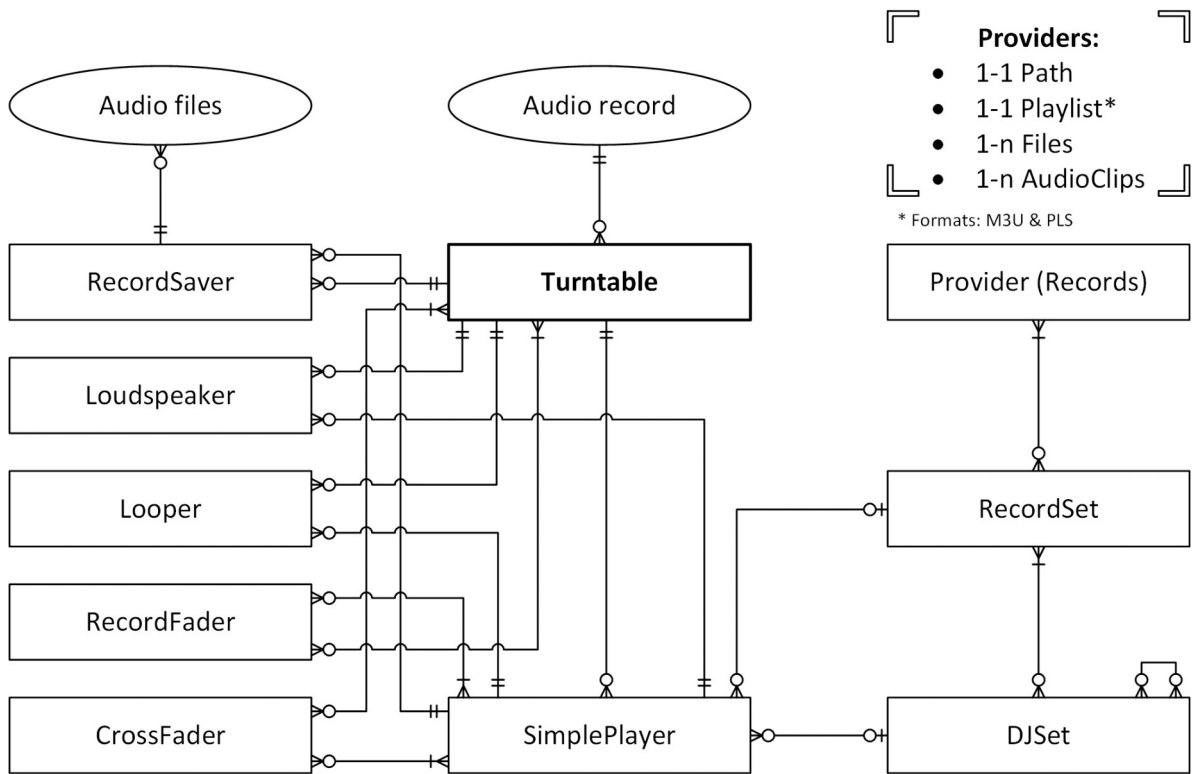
Providers:
- 1-1 Path
- 1-1 Playlist*
- 1-n Files
- 1-n AudioClips

* Formats: M3U & PLS

Audio files

Audio record

RecordSaver

Turntable

Provider (Records)

Loudspeaker

Looper

RecordSet

RecordFader

CrossFader

SimplePlayer

DJSet